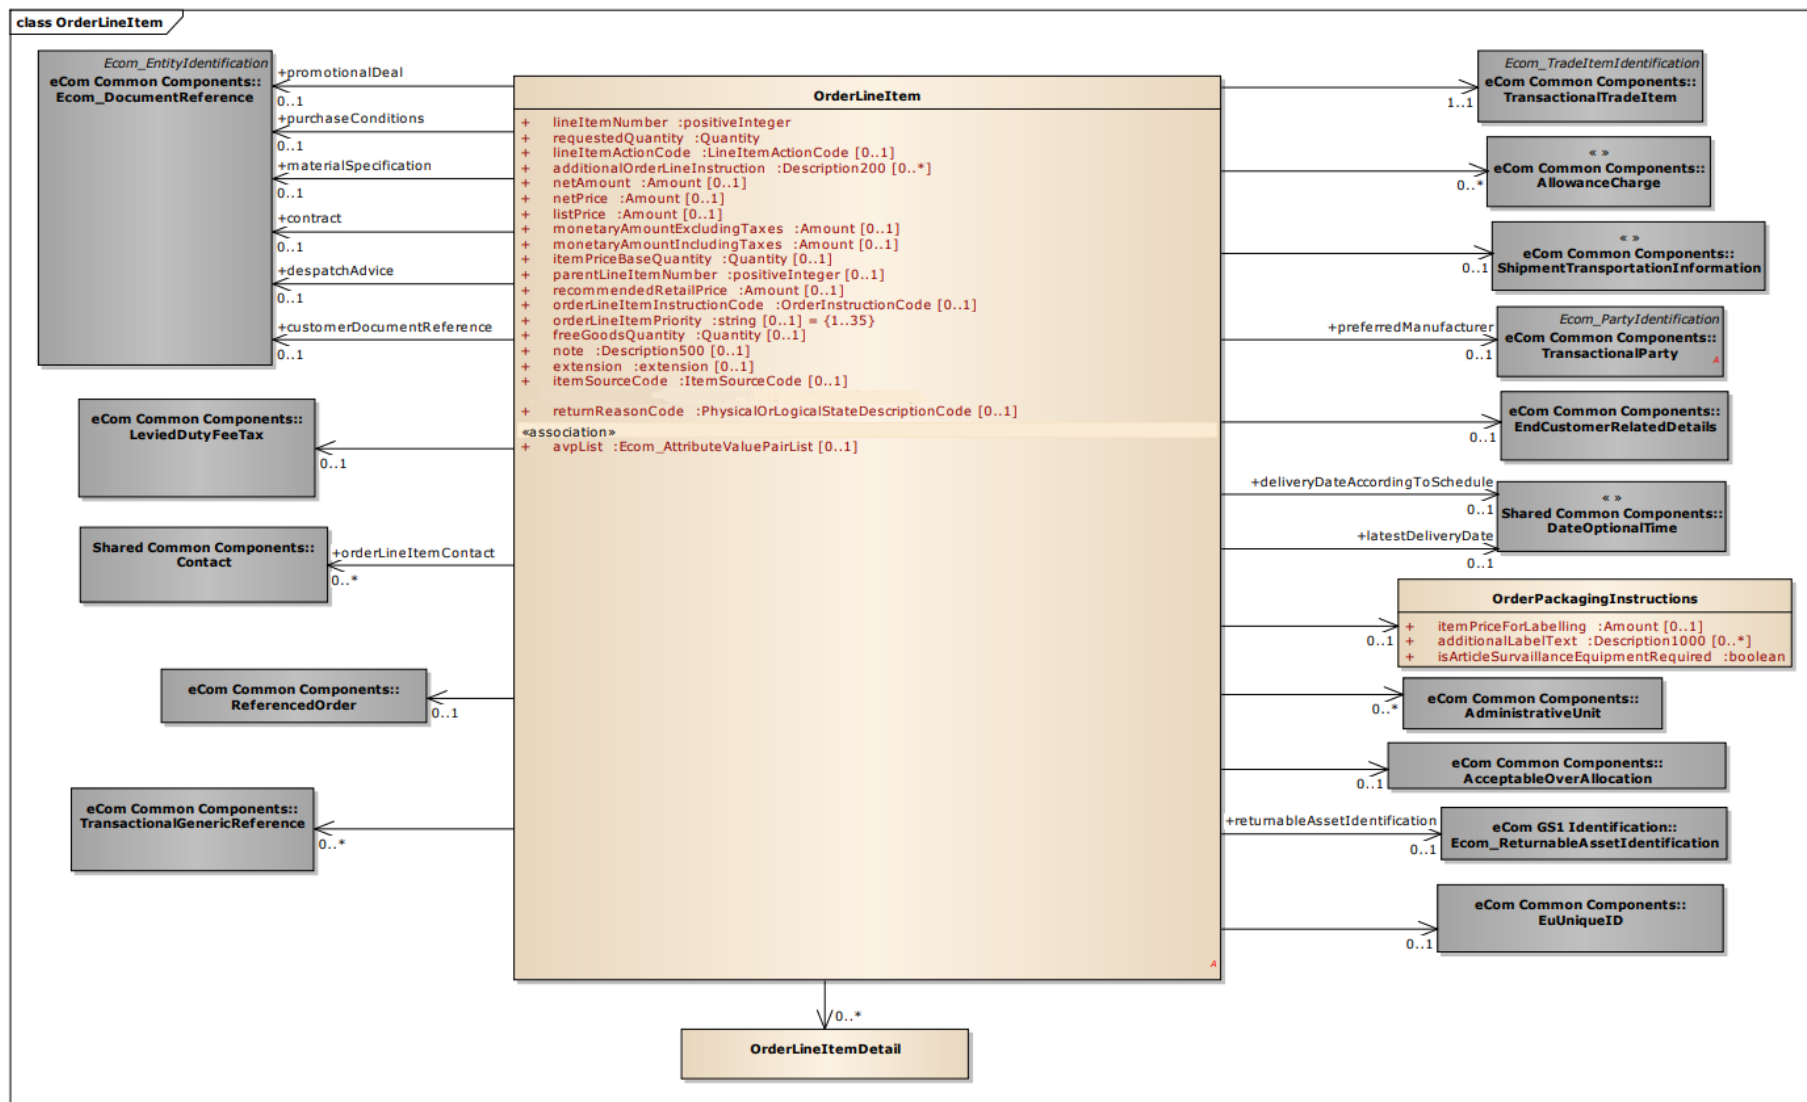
class OrderLineItem

Ecom_EntityIdentification
eCom Common Components::
Ecom_DocumentReference

+promotionalDeal
0..1
+purchaseConditions
0..1
+materialSpecification
0..1
+contract
0..1
+despatchAdvice
0..1
+customerDocumentReference
0..1

OrderLineItem

+ lineItemNumber :positiveInteger
+ requestedQuantity :Quantity
+ lineItemActionCode :LineItemActionCode [0..1]
+ additionalOrderLineInstruction :Description200 [0..*]
+ netAmount :Amount [0..1]
+ netPrice :Amount [0..1]
+ listPrice :Amount [0..1]
+ monetaryAmountExcludingTaxes :Amount [0..1]
+ monetaryAmountIncludingTaxes :Amount [0..1]
+ itemPriceBaseQuantity :Quantity [0..1]
+ parentLineItemNumber :positiveInteger [0..1]
+ recommendedRetailPrice :Amount [0..1]
+ orderLineItemInstructionCode :OrderInstructionCode [0..1]
+ orderLineItemPriority :string [0..1] = {1..35}
+ freeGoodsQuantity :Quantity [0..1]
+ note :Description500 [0..1]
+ extension :extension [0..1]
+ itemSourceCode :ItemSourceCode [0..1]

+ returnReasonCode :PhysicalOrLogicalStateDescriptionCode [0..1]
«association»
+ avpList :Ecom_AttributeValuePairList [0..1]

eCom Common Components::
LeviedDutyFeeTax
0..1

Shared Common Components::
Contact
+orderLineItemContact
0..*

eCom Common Components::
ReferencedOrder
0..1

eCom Common Components::
TransactionalGenericReference
0..*

Ecom_TradeItemIdentification
eCom Common Components::
TransactionalTradeItem
1..1

« »
eCom Common Components::
AllowanceCharge
0..*

« »
eCom Common Components::
ShipmentTransportationInformation
0..1

+preferredManufacturer
0..1
Ecom_PartyIdentification
eCom Common Components::
TransactionalParty

eCom Common Components::
EndCustomerRelatedDetails
0..1

+deliveryDateAccordingToSchedule
0..1
+latestDeliveryDate
0..1
« »
Shared Common Components::
DateOptionalTime

OrderPackagingInstructions
+ itemPriceForLabelling :Amount [0..1]
+ additionalLabelText :Description1000 [0..*]
+ isArticleSurvaillanceEquipmentRequired :boolean
0..1

eCom Common Components::
AdministrativeUnit
0..*

eCom Common Components::
AcceptableOverAllocation
0..1

+returnableAssetIdentification
0..1
eCom GS1 Identification::
Ecom_ReturnableAssetIdentification

eCom Common Components::
EuUniqueID
0..1

0..*
OrderLineItemDetail